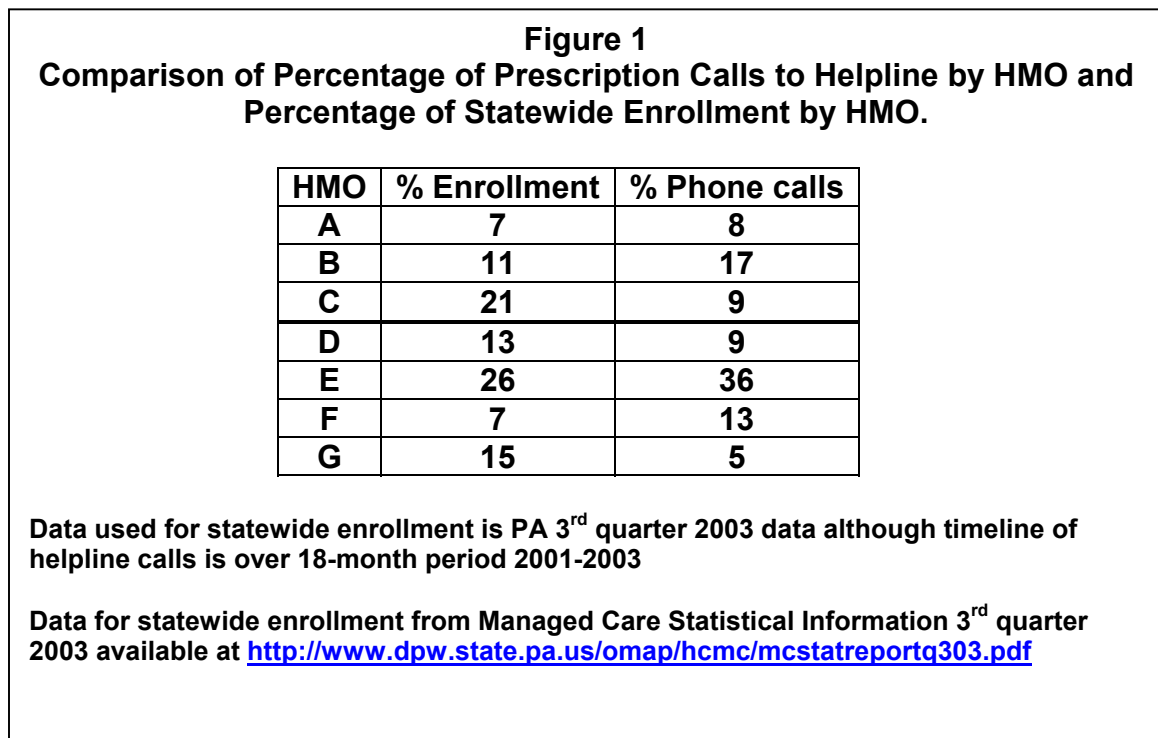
**Figure 1**
**Comparison of Percentage of Prescription Calls to Helpline by HMO and Percentage of Statewide Enrollment by HMO.**

| HMO | % Enrollment | % Phone calls |
|---|---|---|
| A | 7 | 8 |
| B | 11 | 17 |
| C | 21 | 9 |
| D | 13 | 9 |
| E | 26 | 36 |
| F | 7 | 13 |
| G | 15 | 5 |

Data used for statewide enrollment is PA 3$^{rd}$ quarter 2003 data although timeline of helpline calls is over 18-month period 2001-2003

Data for statewide enrollment from Managed Care Statistical Information 3$^{rd}$ quarter 2003 available at http://www.dpw.state.pa.us/omap/hcmc/mcstatreportq303.pdf